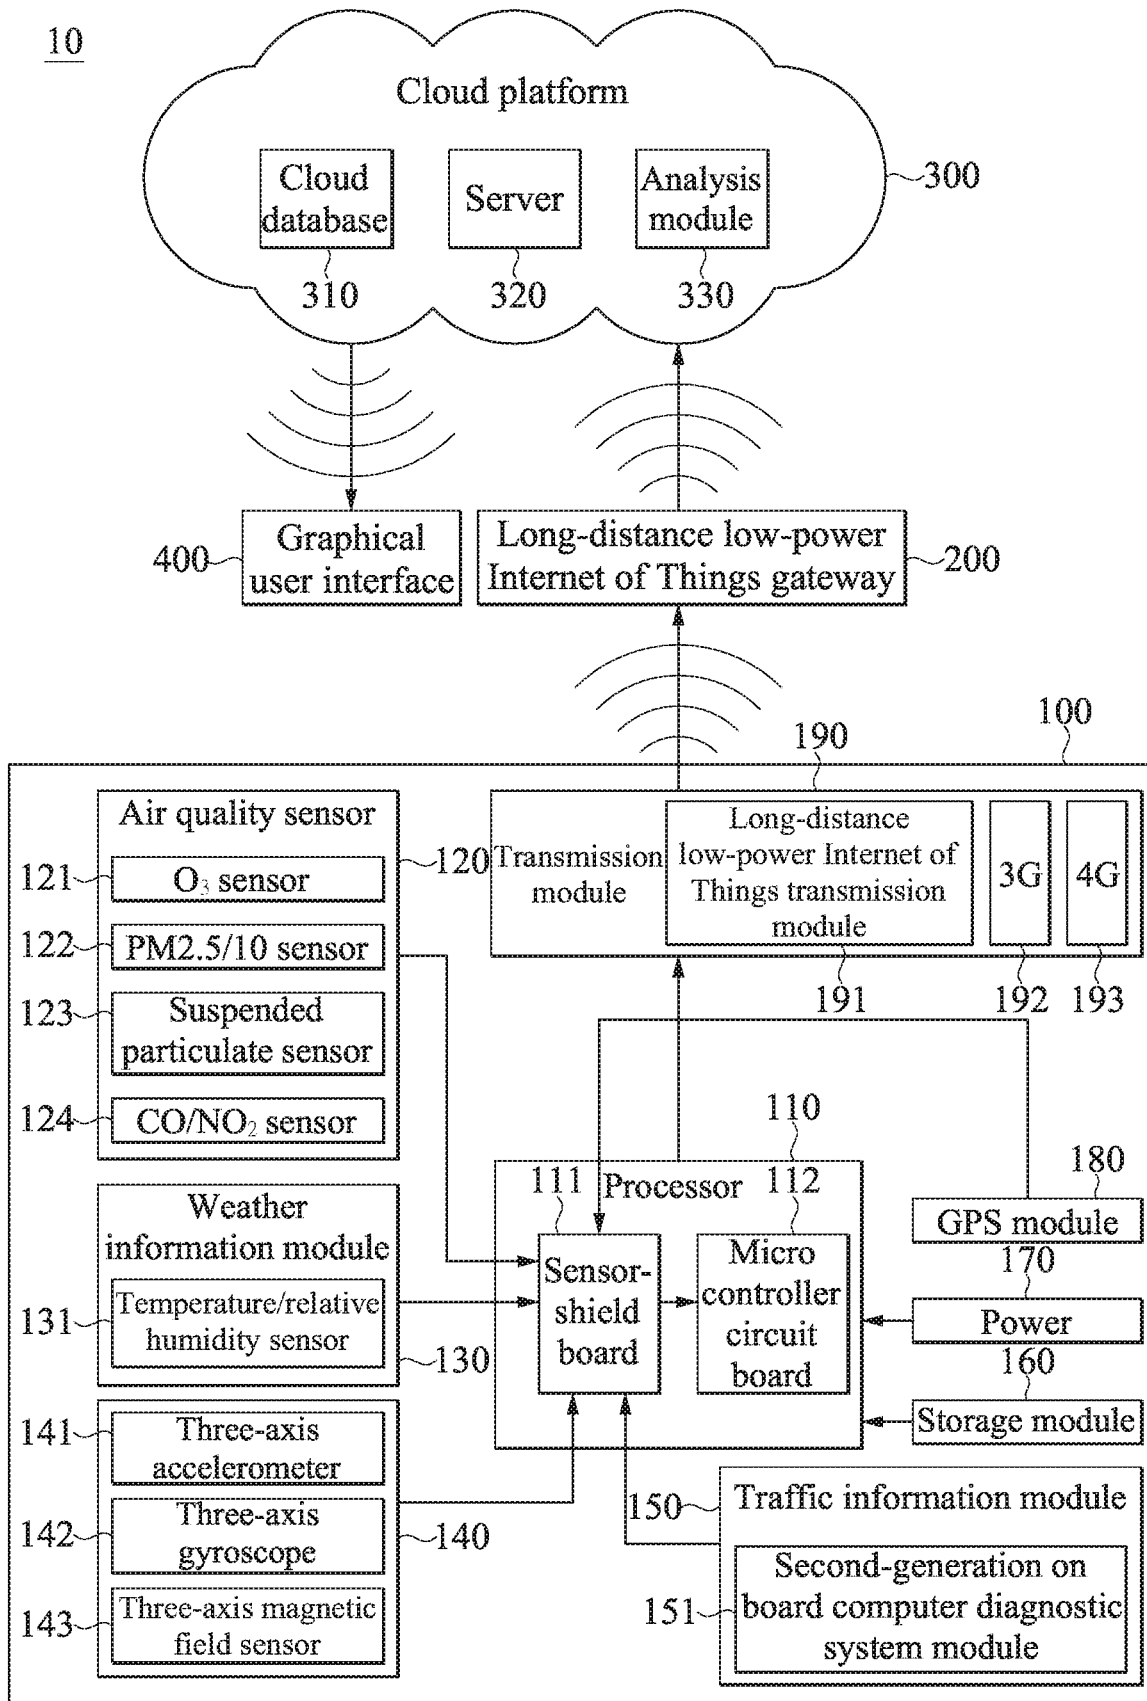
10

Cloud platform

Cloud database

Server

Analysis module

300

310

320

330

400

Graphical user interface

Long-distance low-power Internet of Things gateway

200

100

190

Air quality sensor

121

$O_3$ sensor

120

Transmission module

Long-distance low-power Internet of Things transmission module

3G

4G

122

PM2.5/10 sensor

123

Suspended particulate sensor

191

192

193

124

CO/$NO_2$ sensor

110

Weather information module

111

Processor

112

180

GPS module

170

131

Temperature/relative humidity sensor

Sensor-shield board

Micro controller circuit board

Power

130

160

141

Three-axis accelerometer

Storage module

142

Three-axis gyroscope

140

150

Traffic information module

143

Three-axis magnetic field sensor

151

Second-generation on board computer diagnostic system module